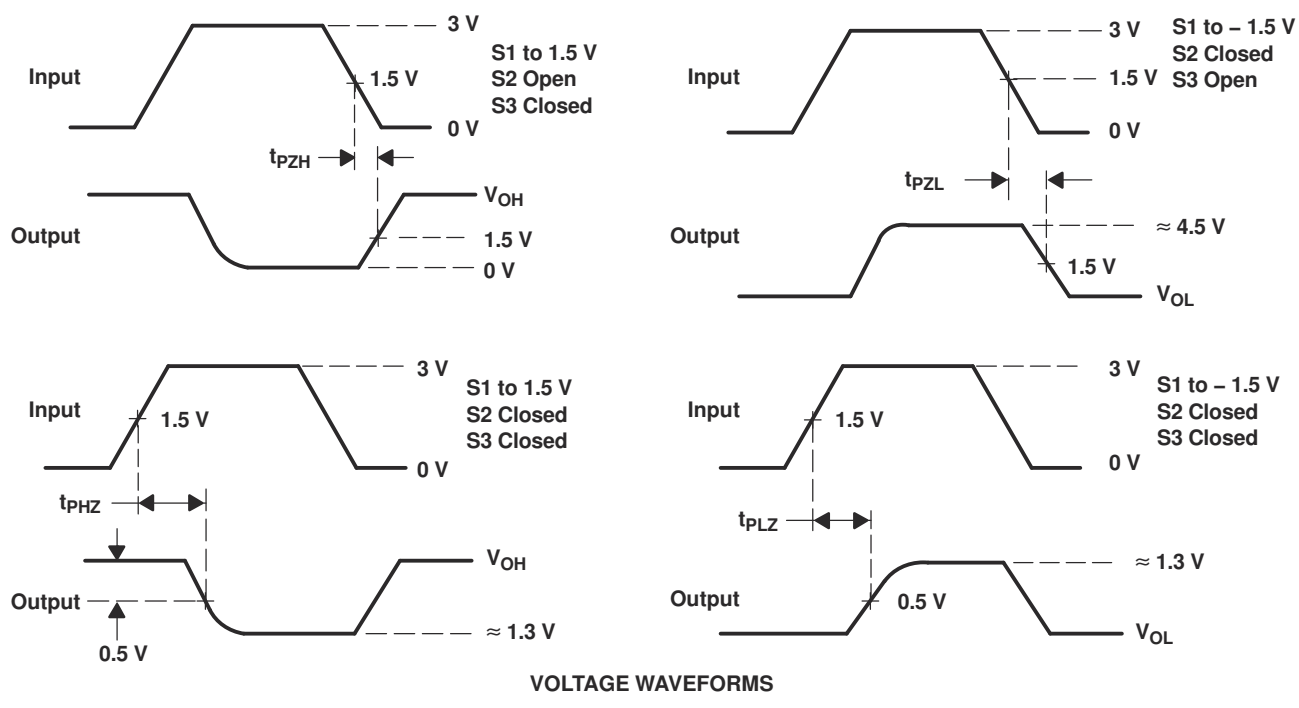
Input

3 V

S1 to 1.5 V
S2 Open
S3 Closed

1.5 V

0 V

$t_{PZH}$

Output

$V_{OH}$

1.5 V

0 V

Input

3 V

S1 to – 1.5 V
S2 Closed
S3 Open

1.5 V

0 V

$t_{PZL}$

Output

≈ 4.5 V

1.5 V

$V_{OL}$

Input

3 V

S1 to 1.5 V
S2 Closed
S3 Closed

1.5 V

0 V

$t_{PHZ}$

$V_{OH}$

Output

0.5 V

≈ 1.3 V

Input

3 V

S1 to – 1.5 V
S2 Closed
S3 Closed

1.5 V

0 V

$t_{PLZ}$

≈ 1.3 V

Output

0.5 V

$V_{OL}$

VOLTAGE WAVEFORMS